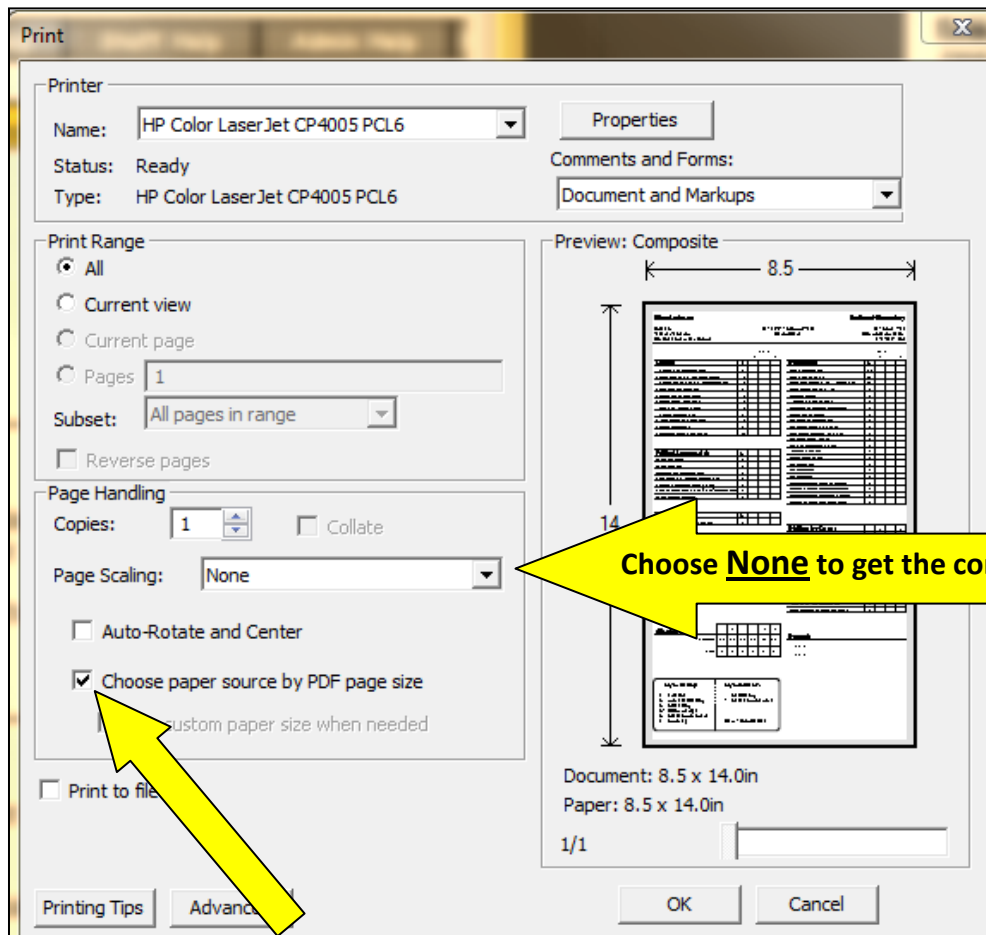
Print

Printer
Name: HP Color LaserJet CP4005 PCL6
Status: Ready
Type: HP Color LaserJet CP4005 PCL6
Properties
Comments and Forms:
Document and Markups

Print Range
All
Current view
Current page
Pages 1
Subset: All pages in range
Reverse pages

Preview: Composite
8.5
14

Page Handling
Copies: 1
Collate
Page Scaling: None
Auto-Rotate and Center
Choose paper source by PDF page size
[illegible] custom paper size when needed

Choose None to get the co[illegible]

Print to fil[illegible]

Document: 8.5 x 14.0in
Paper: 8.5 x 14.0in
1/1

Printing Tips
Advanc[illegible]
OK
Cancel